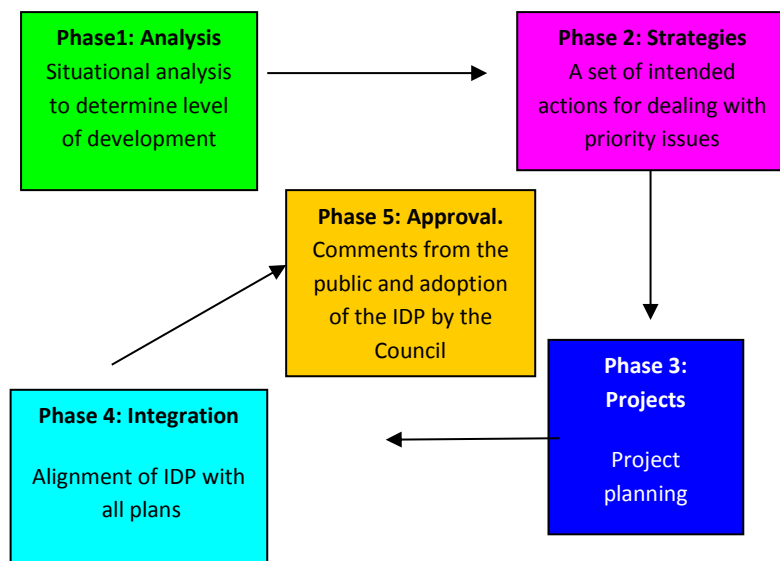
**Phase1: Analysis**
Situational analysis to determine level of development

**Phase 2: Strategies**
A set of intended actions for dealing with priority issues

**Phase 5: Approval.**
Comments from the public and adoption of the IDP by the Council

**Phase 3: Projects**

Project planning

**Phase 4: Integration**

Alignment of IDP with all plans